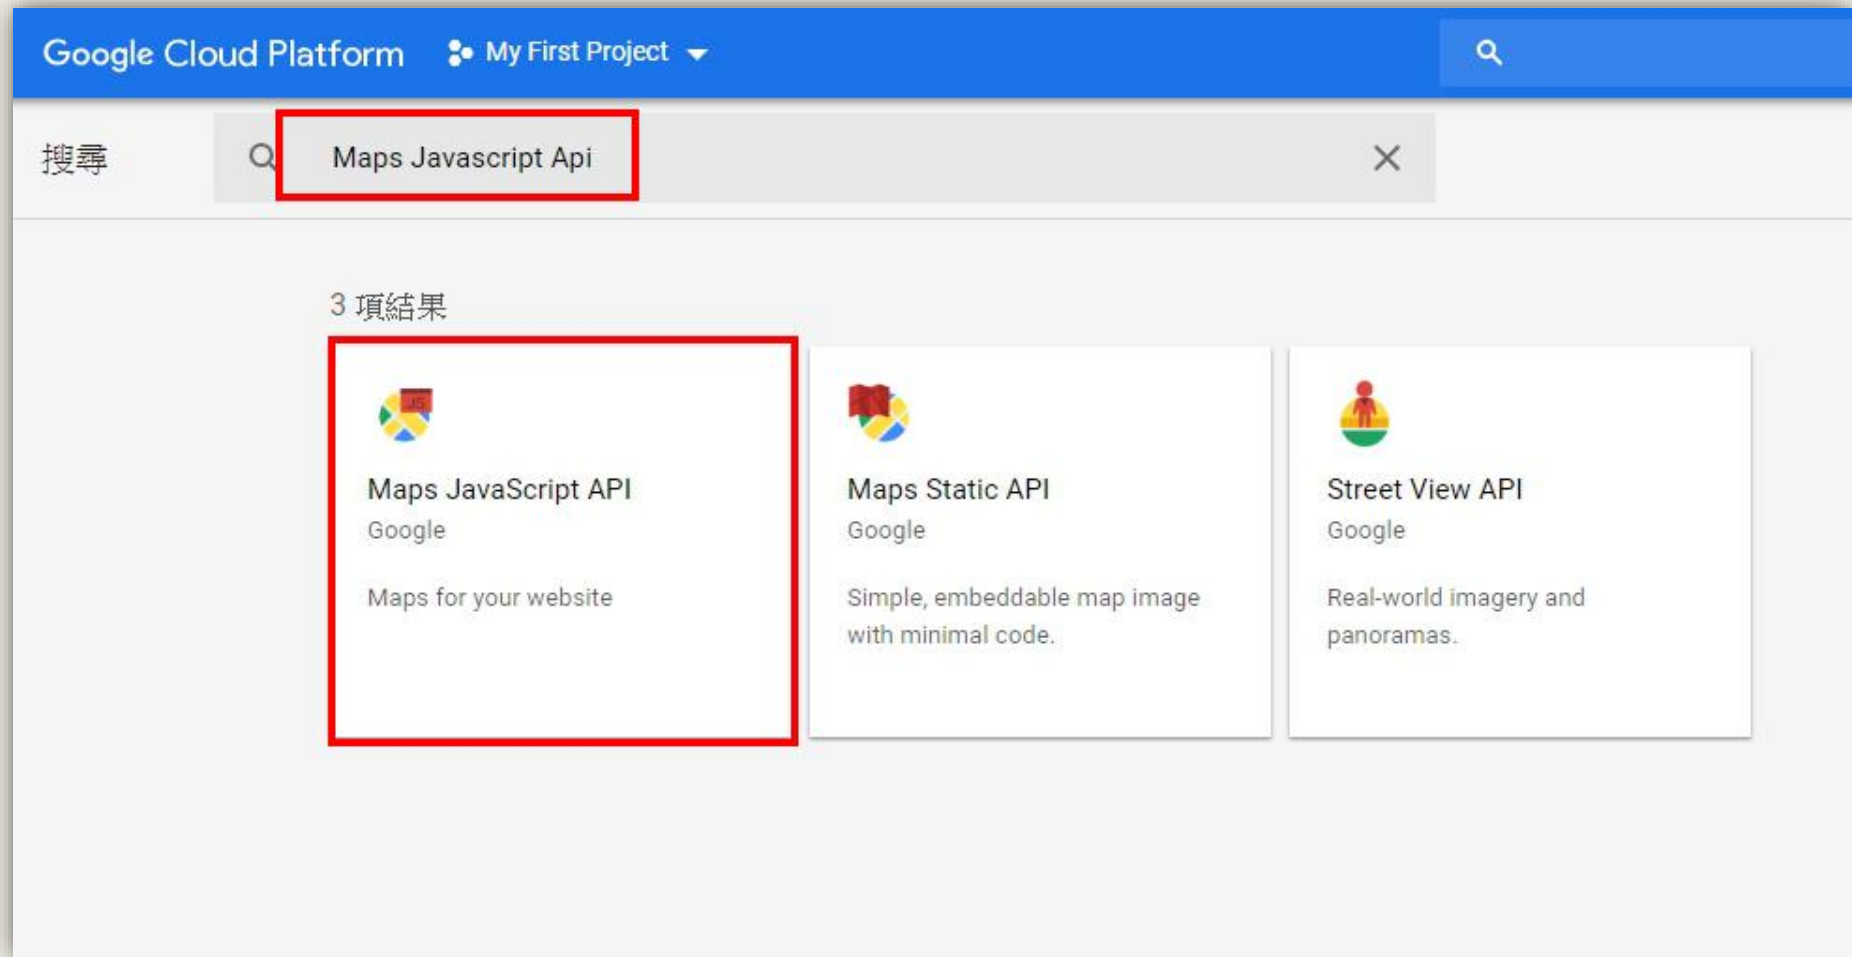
Google Cloud Platform My First Project

搜尋 Maps Javascript Api

3 項結果

Maps JavaScript API
Google
Maps for your website

Maps Static API
Google
Simple, embeddable map image with minimal code.

Street View API
Google
Real-world imagery and panoramas.